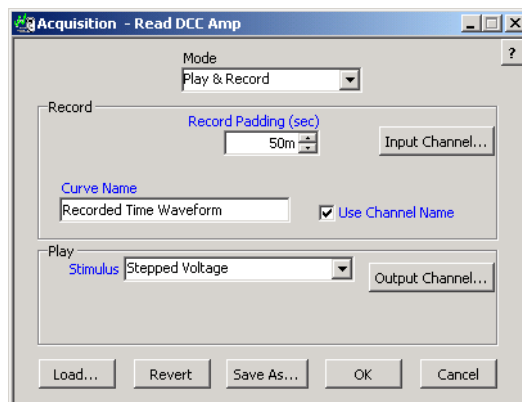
Acquisition - Read DCC Amp

?

Mode
Play & Record

Record
Record Padding (sec)
50m
Input Channel...

Curve Name
Recorded Time Waveform
Use Channel Name

Play
Stimulus Stepped Voltage
Output Channel...

Load... Revert Save As... OK Cancel